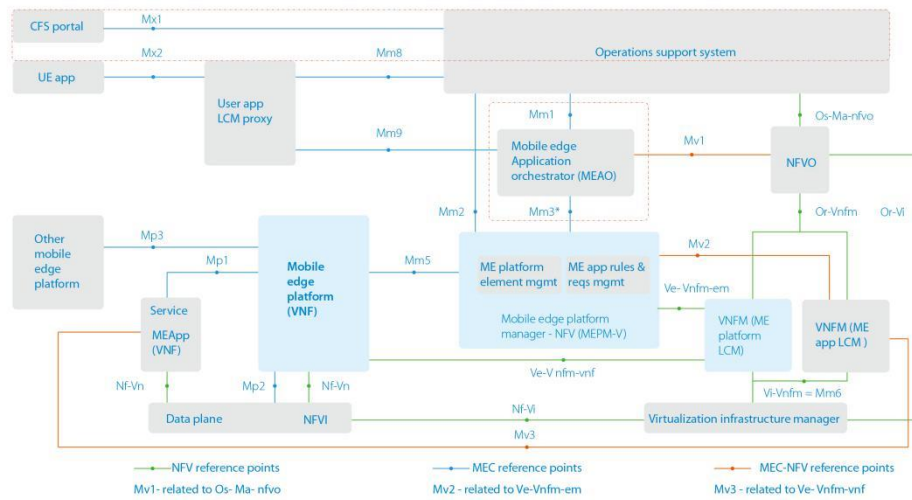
CFS portal

Mx1

Mx2

Mm8

Operations support system

UE app

User app LCM proxy

Mm1

Os-Ma-nfvo

Mm9

Mobile edge Application orchestrator (MEAO)

Mv1

NFVO

Mm2

Mm3*

Or-Vnfm

Or-Vi

Other mobile edge platform

Mp3

Mp1

Mobile edge platform (VNF)

Mm5

ME platform element mgmt

ME app rules & reqs mgmt

Mv2

Service

MEApp (VNF)

Ve- Vnfm-em

Mobile edge platform manager - NFV (MEPM-V)

VNFM (ME platform LCM)

VNFM (ME app LCM )

Nf-Vn

Mp2

Nf-Vn

Ve-V nfm-vnf

Vi-Vnfm = Mm6

Data plane

NFVI

Nf-Vi

Virtualization infrastructure manager

Mv3

NFV reference points

MEC reference points

MEC-NFV reference points

Mv1- related to Os- Ma- nfvo

Mv2 - related to Ve-Vnfm-em

Mv3 - related to Ve- Vnfm-vnf